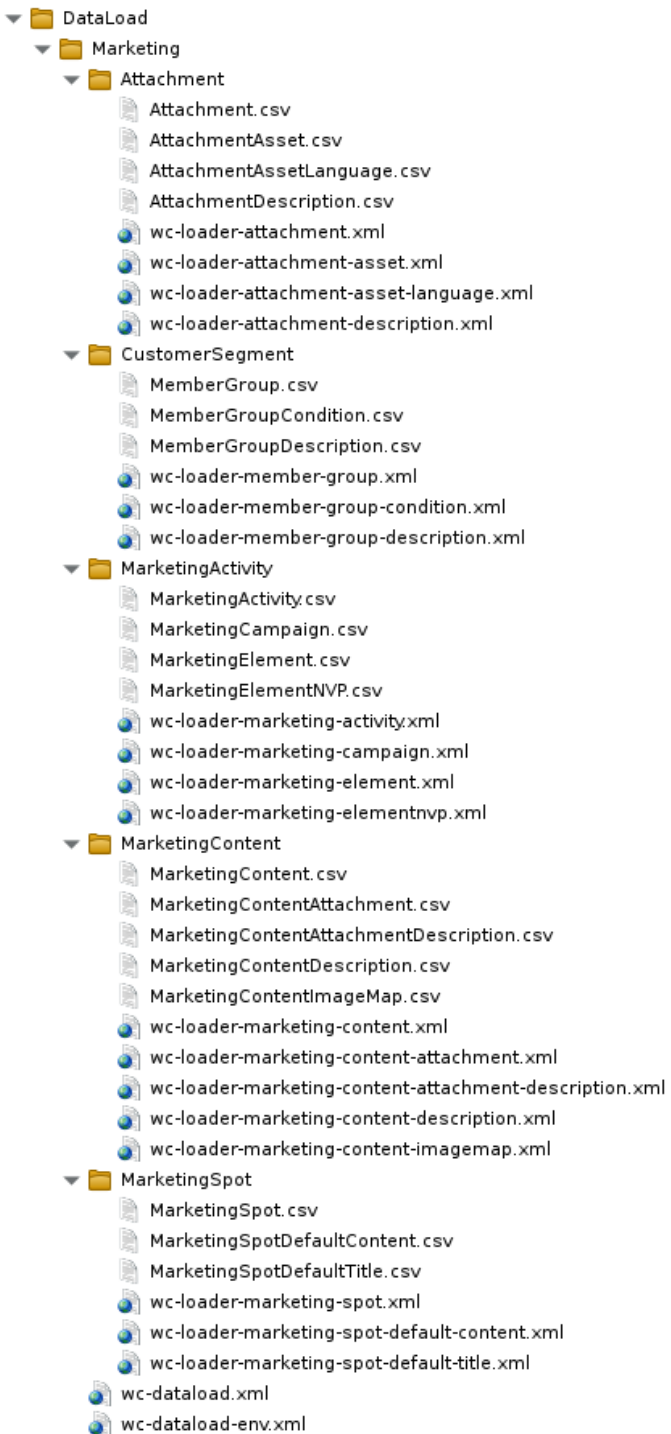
DataLoad
Marketing
Attachment
Attachment.csv
AttachmentAsset.csv
AttachmentAssetLanguage.csv
AttachmentDescription.csv
wc-loader-attachment.xml
wc-loader-attachment-asset.xml
wc-loader-attachment-asset-language.xml
wc-loader-attachment-description.xml
CustomerSegment
MemberGroup.csv
MemberGroupCondition.csv
MemberGroupDescription.csv
wc-loader-member-group.xml
wc-loader-member-group-condition.xml
wc-loader-member-group-description.xml
MarketingActivity
MarketingActivity.csv
MarketingCampaign.csv
MarketingElement.csv
MarketingElementNVP.csv
wc-loader-marketing-activity.xml
wc-loader-marketing-campaign.xml
wc-loader-marketing-element.xml
wc-loader-marketing-elementnvp.xml
MarketingContent
MarketingContent.csv
MarketingContentAttachment.csv
MarketingContentAttachmentDescription.csv
MarketingContentDescription.csv
MarketingContentImageMap.csv
wc-loader-marketing-content.xml
wc-loader-marketing-content-attachment.xml
wc-loader-marketing-content-attachment-description.xml
wc-loader-marketing-content-description.xml
wc-loader-marketing-content-imagemap.xml
MarketingSpot
MarketingSpot.csv
MarketingSpotDefaultContent.csv
MarketingSpotDefaultTitle.csv
wc-loader-marketing-spot.xml
wc-loader-marketing-spot-default-content.xml
wc-loader-marketing-spot-default-title.xml
wc-dataload.xml
wc-dataload-env.xml